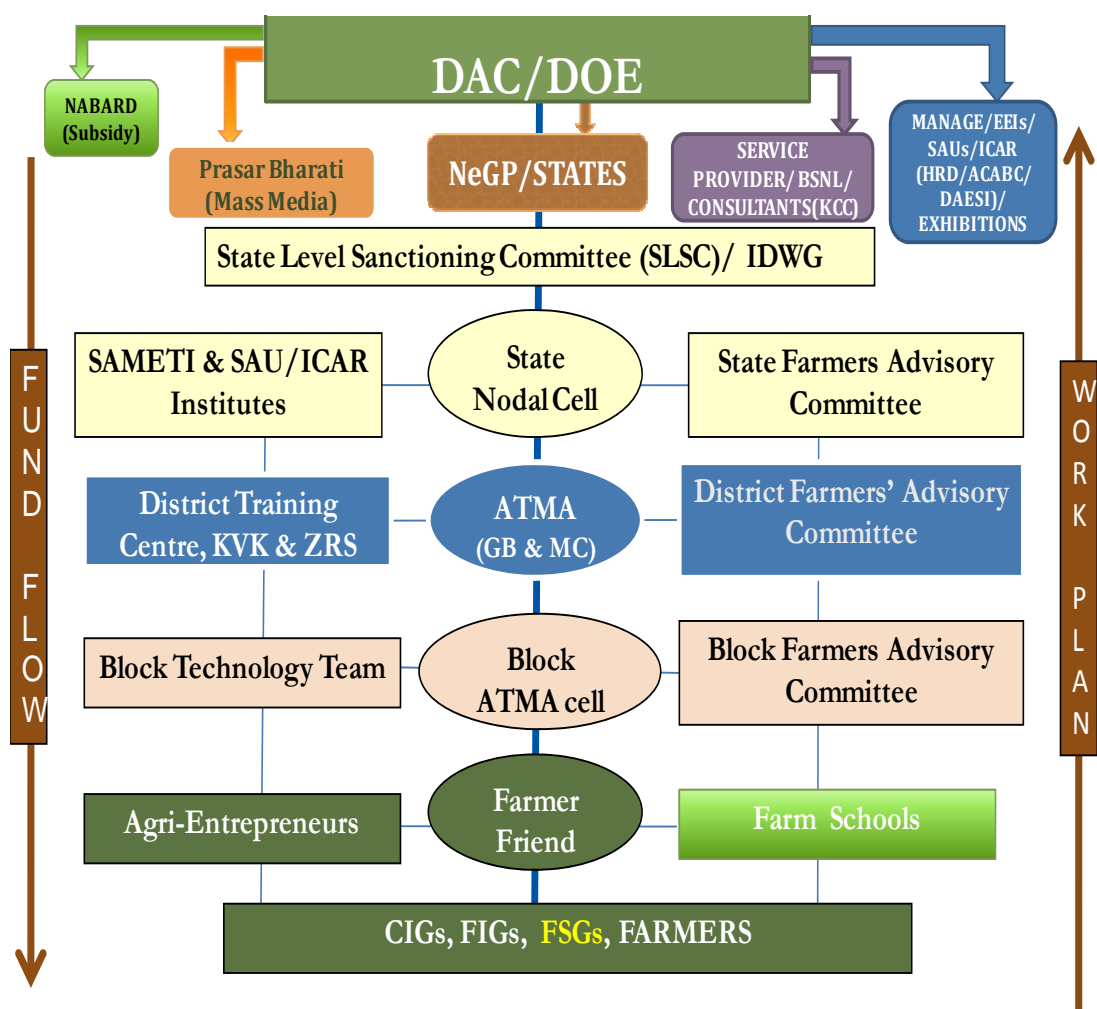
DAC/DOE

NABARD (Subsidy)

Prasar Bharati (Mass Media)

NeGP/STATES

SERVICE PROVIDER/ BSNL/ CONSULTANTS(KCC)

MANAGE/EEIs/ SAUs/ICAR (HRD/ACABC/ DAESI)/ EXHIBITIONS

State Level Sanctioning Committee (SLSC)/ IDWG

FUND FLOW

SAMETI & SAU/ICAR Institutes

State Nodal Cell

State Farmers Advisory Committee

WORK PLAN

District Training Centre, KVK & ZRS

ATMA (GB & MC)

District Farmers' Advisory Committee

Block Technology Team

Block ATMA cell

Block Farmers Advisory Committee

Agri-Entrepreneurs

Farmer Friend

Farm Schools

CIGs, FIGs, FSGs, FARMERS